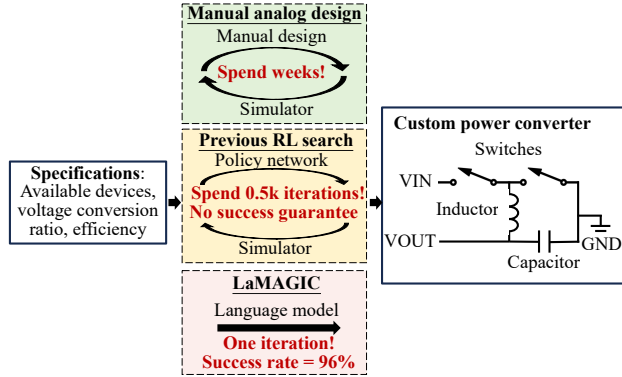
Manual analog design
Manual design
Spend weeks!
Simulator

Specifications: Available devices, voltage conversion ratio, efficiency

Previous RL search
Policy network
Spend 0.5k iterations!
No success guarantee
Simulator

LaMAGIC
Language model
One iteration!
Success rate = 96%

Custom power converter
Switches
VIN
Inductor
VOUT
GND
Capacitor